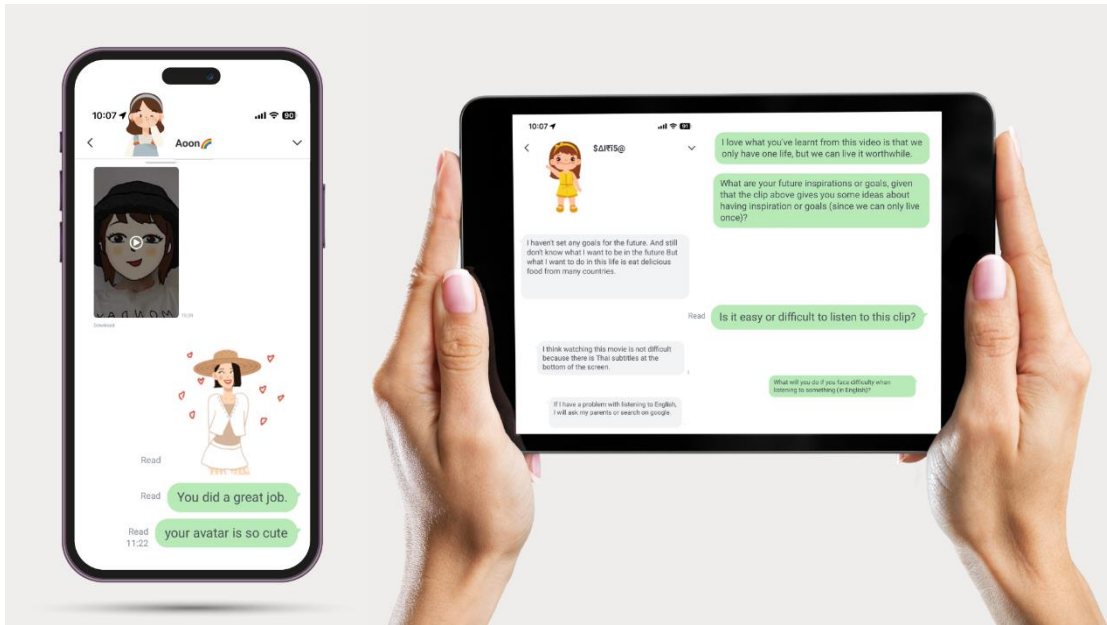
10:07
Aoon🌈

Download

Read

Read
You did a great job.

Read
11:22
your avatar is so cute

10:07
$ΔIЯI5@

I love what you've learnt from this video is that we only have one life, but we can live it worthwhile.

What are your future inspirations or goals, given that the clip above gives you some ideas about having inspiration or goals (since we can only live once)?

I haven't set any goals for the future. And still don't know what I want to be in the future But what I want to do in this life is eat delicious food from many countries.

Read
Is it easy or difficult to listen to this clip?

I think watching this movie is not difficult because there is Thai subtitles at the bottom of the screen.

What will you do if you face difficulty when listening to something (in English)?

If I have a problem with listening to English, I will ask my parents or search on google.